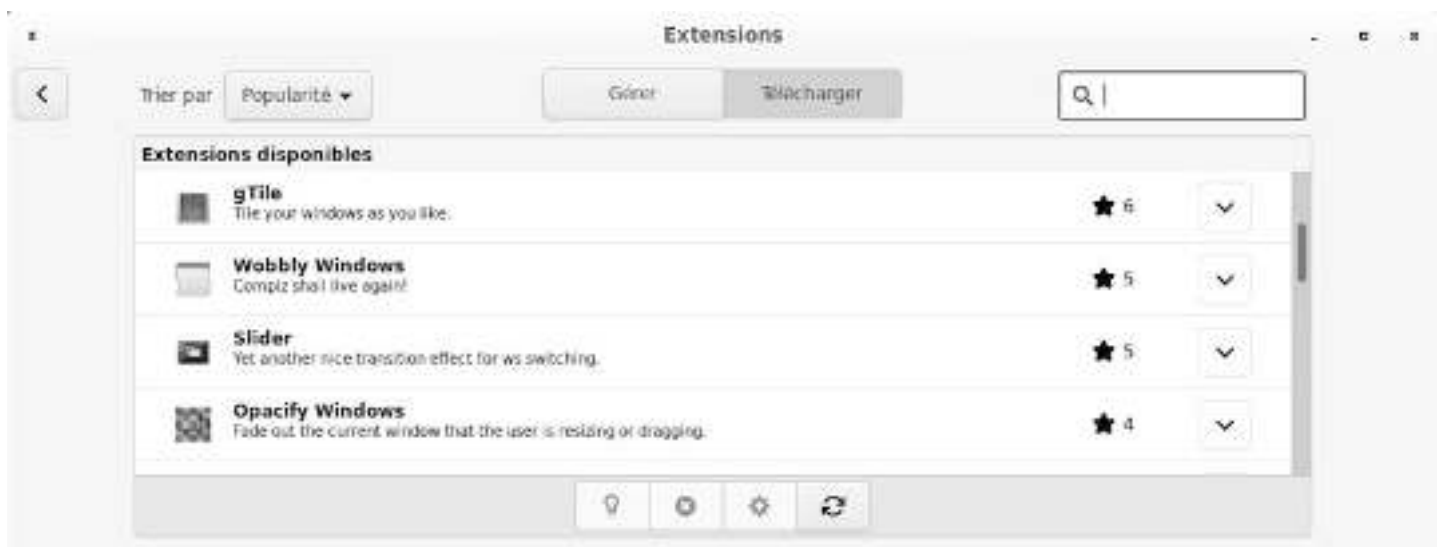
Extensions

Trier par Popularité

Gérer Télécharger

Extensions disponibles

gTile
Tile your windows as you like.
6

Wobbly Windows
Compiz shall live again!
5

Slider
Yet another nice transition effect for ws switching.
5

Opacify Windows
Fade out the current window that the user is resizing or dragging.
4